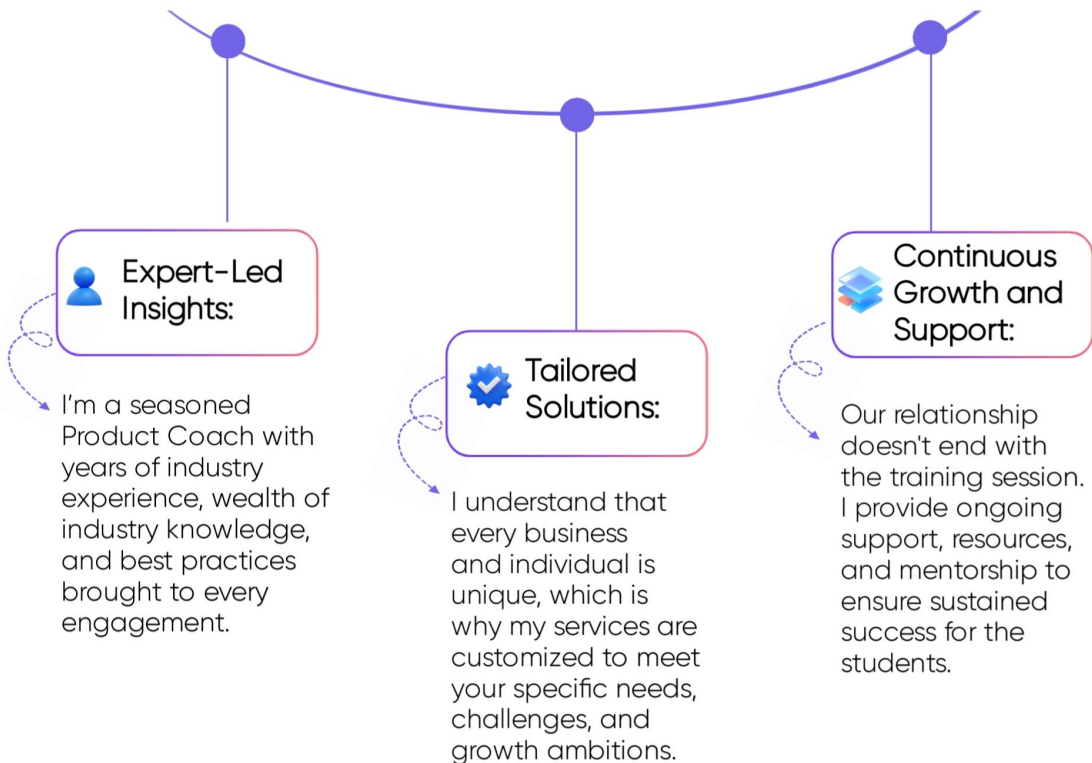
Expert-Led Insights:

I’m a seasoned Product Coach with years of industry experience, wealth of industry knowledge, and best practices brought to every engagement.

Tailored Solutions:

I understand that every business and individual is unique, which is why my services are customized to meet your specific needs, challenges, and growth ambitions.

Continuous Growth and Support:

Our relationship doesn't end with the training session. I provide ongoing support, resources, and mentorship to ensure sustained success for the students.